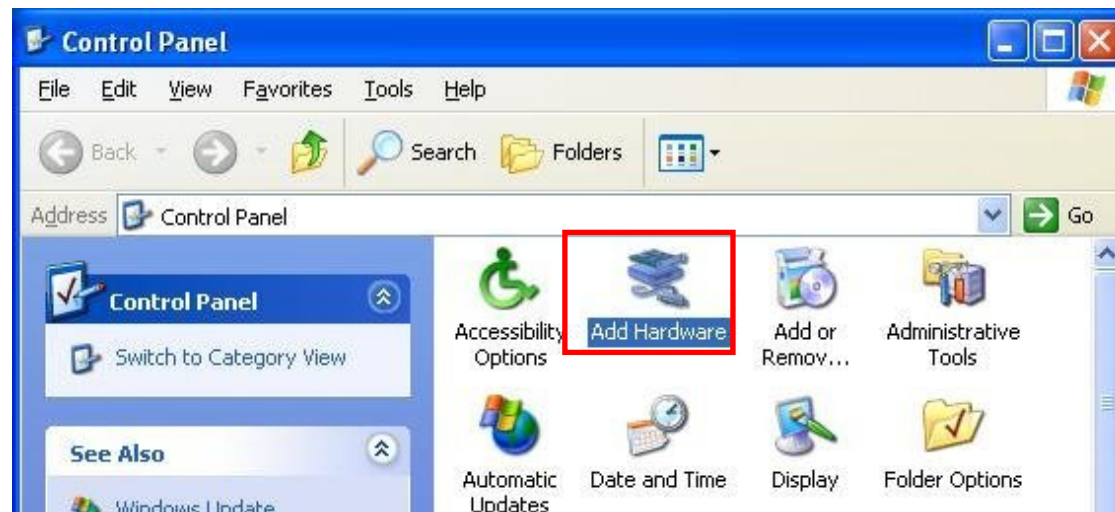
Control Panel

File Edit View Favorites Tools Help

Back Search Folders

Address Control Panel Go

Control Panel

Switch to Category View

See Also

Windows Update

Accessibility Options

Add Hardware

Add or Remov...

Administrative Tools

Automatic Updates

Date and Time

Display

Folder Options